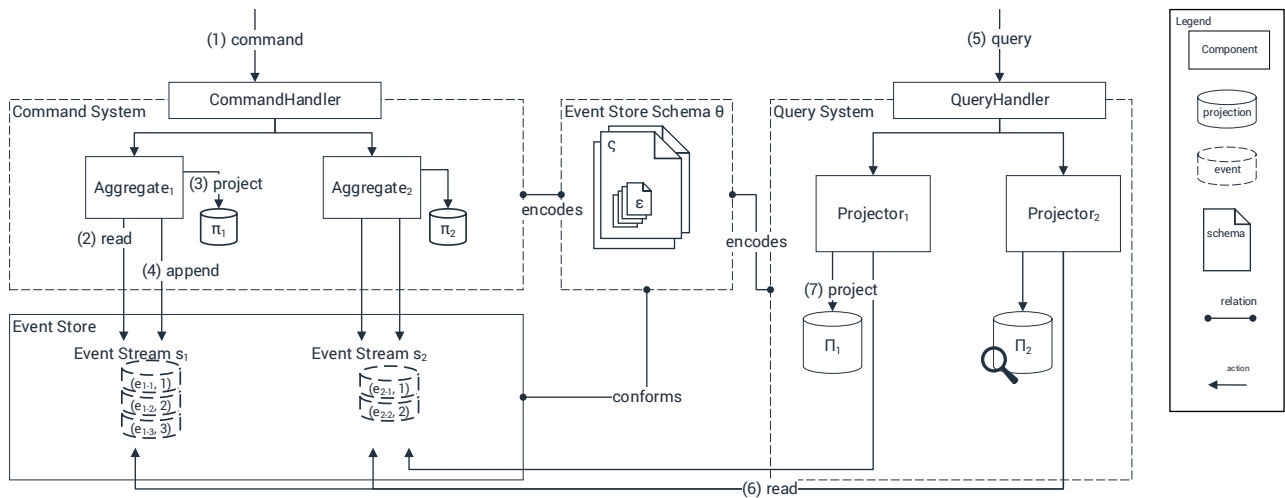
(1) command

(5) query

Legend

Component

projection

event

schema

relation

action

CommandHandler

Command System

Aggregate$_1$

(3) project

$\pi_1$

(2) read

(4) append

Aggregate$_2$

$\pi_2$

Event Store Schema θ

ς

ε

encodes

encodes

QueryHandler

Query System

Projector$_1$

Projector$_2$

(7) project

$\Pi_1$

$\Pi_2$

Event Store

Event Stream s$_1$

$(e_{1\text{-}1}, 1)$

$(e_{1\text{-}2}, 2)$

$(e_{1\text{-}3}, 3)$

Event Stream s$_2$

$(e_{2\text{-}1}, 1)$

$(e_{2\text{-}2}, 2)$

conforms

(6) read